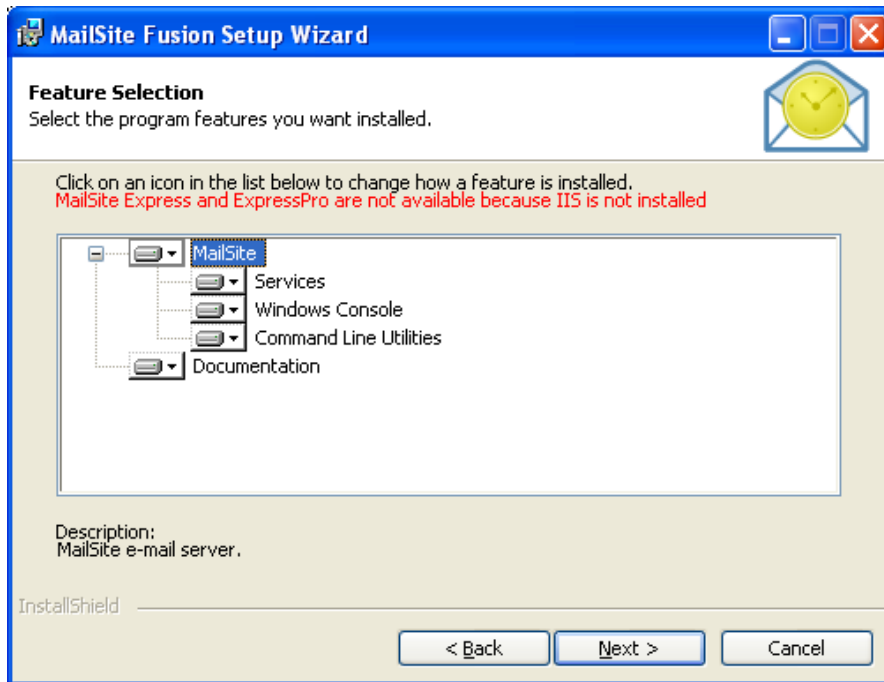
MailSite Fusion Setup Wizard

Feature Selection
Select the program features you want installed.

Click on an icon in the list below to change how a feature is installed.
MailSite Express and ExpressPro are not available because IIS is not installed

MailSite
Services
Windows Console
Command Line Utilities
Documentation

Description:
MailSite e-mail server.

InstallShield

< Back
Next >
Cancel